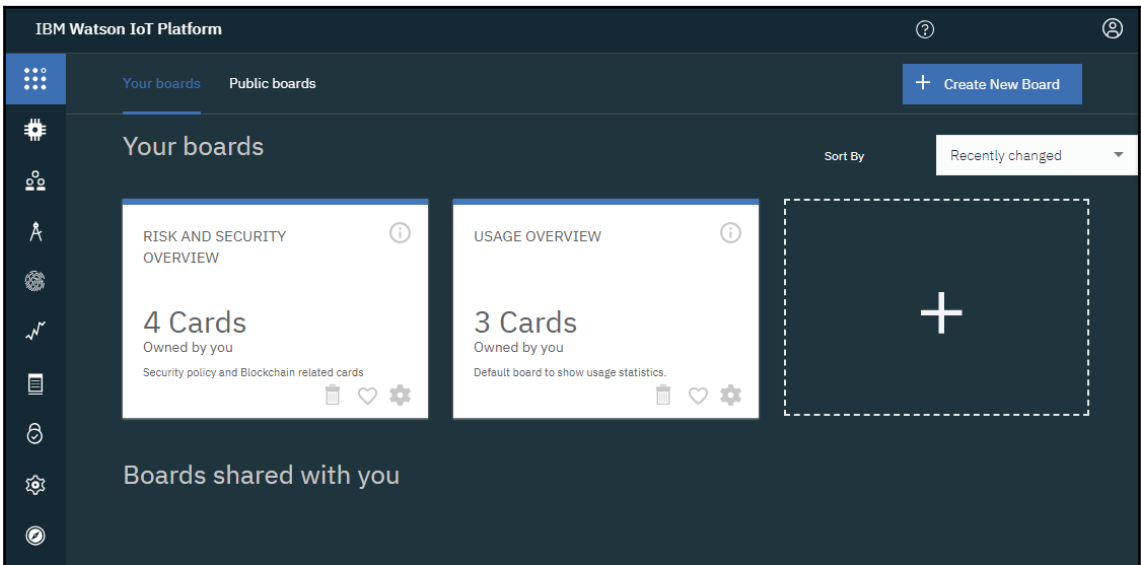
IBM Watson IoT Platform

Your boards Public boards

+ Create New Board

Your boards

Sort By Recently changed

RISK AND SECURITY OVERVIEW

4 Cards
Owned by you
Security policy and Blockchain related cards

USAGE OVERVIEW

3 Cards
Owned by you
Default board to show usage statistics.

+

Boards shared with you